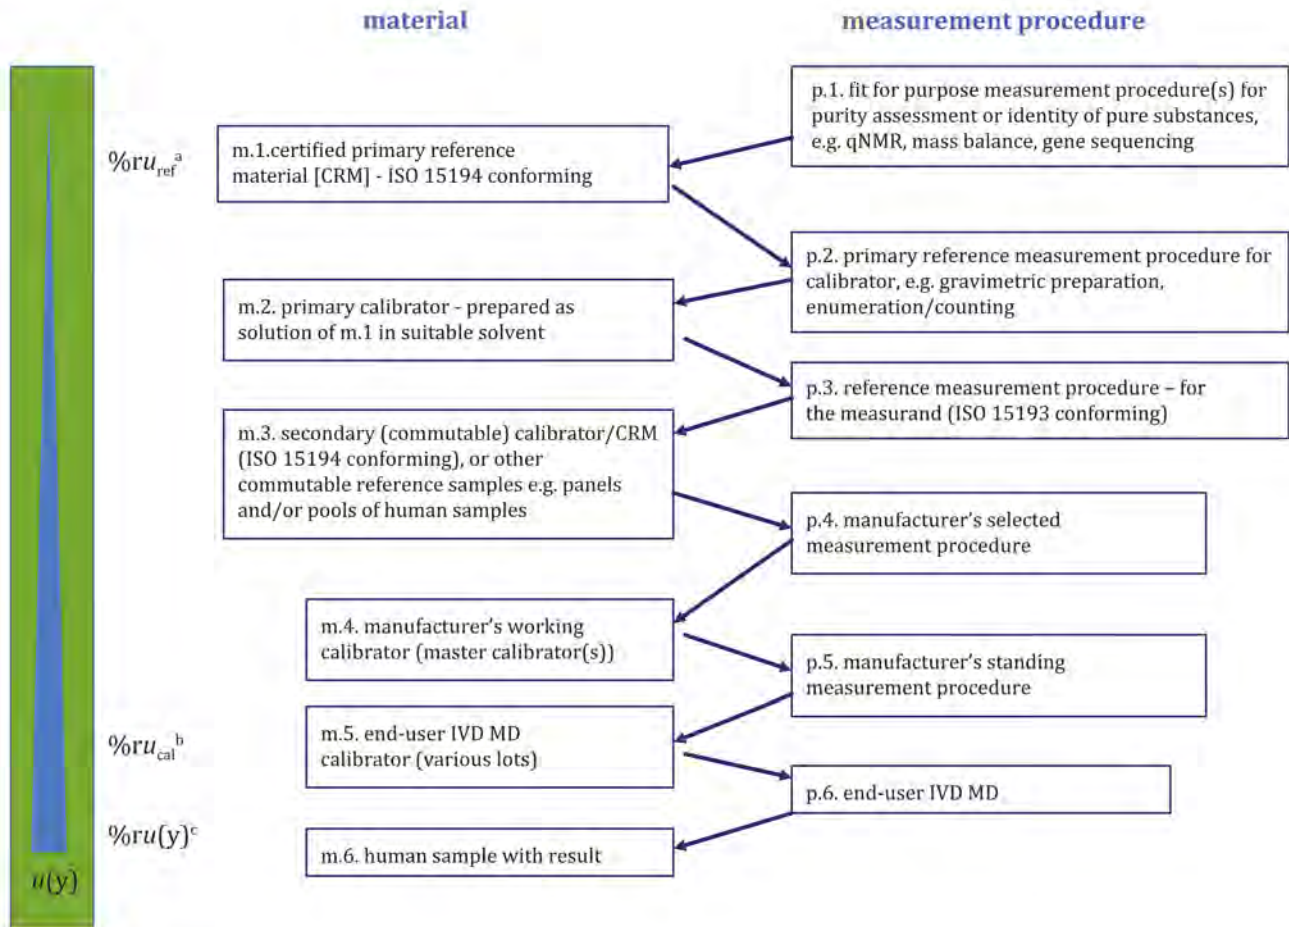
material

measurement procedure

$\%ru_{ref}^{a}$

m.1.certified primary reference material [CRM] - ISO 15194 conforming

p.1. fit for purpose measurement procedure(s) for purity assessment or identity of pure substances, e.g. qNMR, mass balance, gene sequencing

p.2. primary reference measurement procedure for calibrator, e.g. gravimetric preparation, enumeration/counting

m.2. primary calibrator - prepared as solution of m.1 in suitable solvent

p.3. reference measurement procedure – for the measurand (ISO 15193 conforming)

m.3. secondary (commutable) calibrator/CRM (ISO 15194 conforming), or other commutable reference samples e.g. panels and/or pools of human samples

p.4. manufacturer's selected measurement procedure

m.4. manufacturer's working calibrator (master calibrator(s))

p.5. manufacturer's standing measurement procedure

$\%ru_{cal}^{b}$

m.5. end-user IVD MD calibrator (various lots)

p.6. end-user IVD MD

$\%ru(y)^{c}$

m.6. human sample with result

$u(y)$